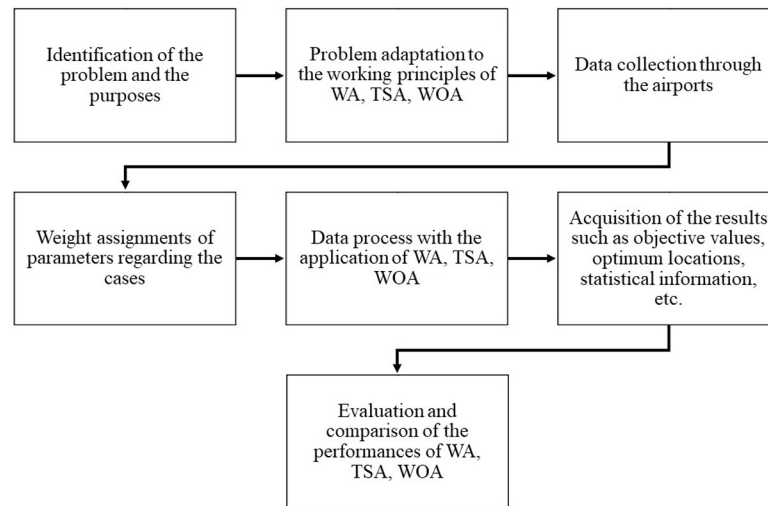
Identification of the problem and the purposes

Problem adaptation to the working principles of WA, TSA, WOA

Data collection through the airports

Weight assignments of parameters regarding the cases

Data process with the application of WA, TSA, WOA

Acquisition of the results such as objective values, optimum locations, statistical information, etc.

Evaluation and comparison of the performances of WA, TSA, WOA